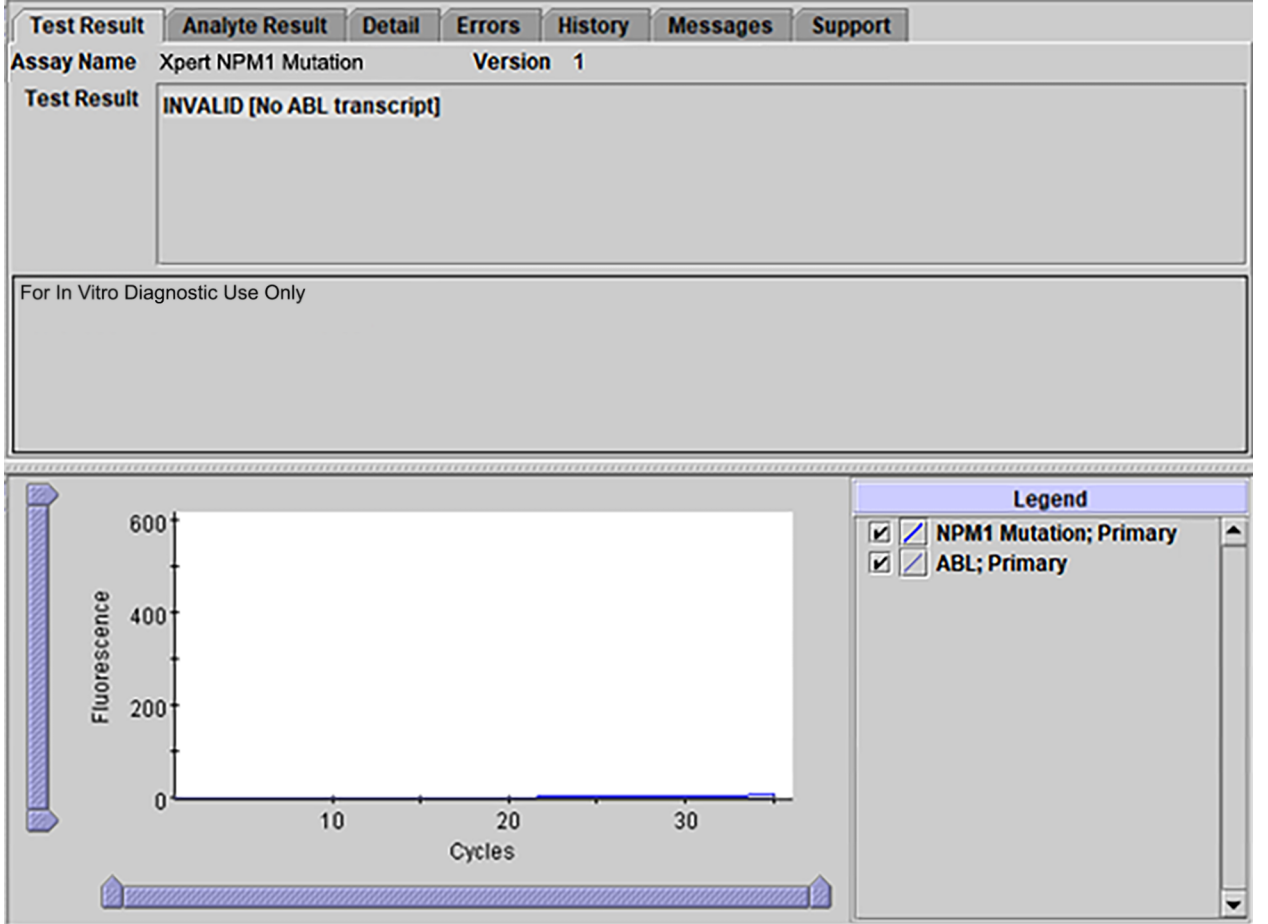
Test Result | Analyte Result | Detail | Errors | History | Messages | Support

Assay Name Xpert NPM1 Mutation Version 1

Test Result INVALID [No ABL transcript]

For In Vitro Diagnostic Use Only

600
400
200
0
Fluorescence
10
20
30
Cycles

Legend
NPM1 Mutation; Primary
ABL; Primary